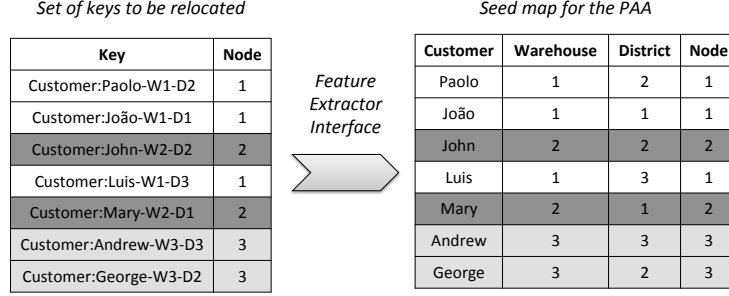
Set of keys to be relocated

| Key | Node |
|---|---|
| Customer:Paolo-W1-D2 | 1 |
| Customer:João-W1-D1 | 1 |
| Customer:John-W2-D2 | 2 |
| Customer:Luis-W1-D3 | 1 |
| Customer:Mary-W2-D1 | 2 |
| Customer:Andrew-W3-D3 | 3 |
| Customer:George-W3-D2 | 3 |

Feature Extractor Interface

Seed map for the PAA

| Customer | Warehouse | District | Node |
|---|---|---|---|
| Paolo | 1 | 2 | 1 |
| João | 1 | 1 | 1 |
| John | 2 | 2 | 2 |
| Luis | 1 | 3 | 1 |
| Mary | 2 | 1 | 2 |
| Andrew | 3 | 3 | 3 |
| George | 3 | 2 | 3 |